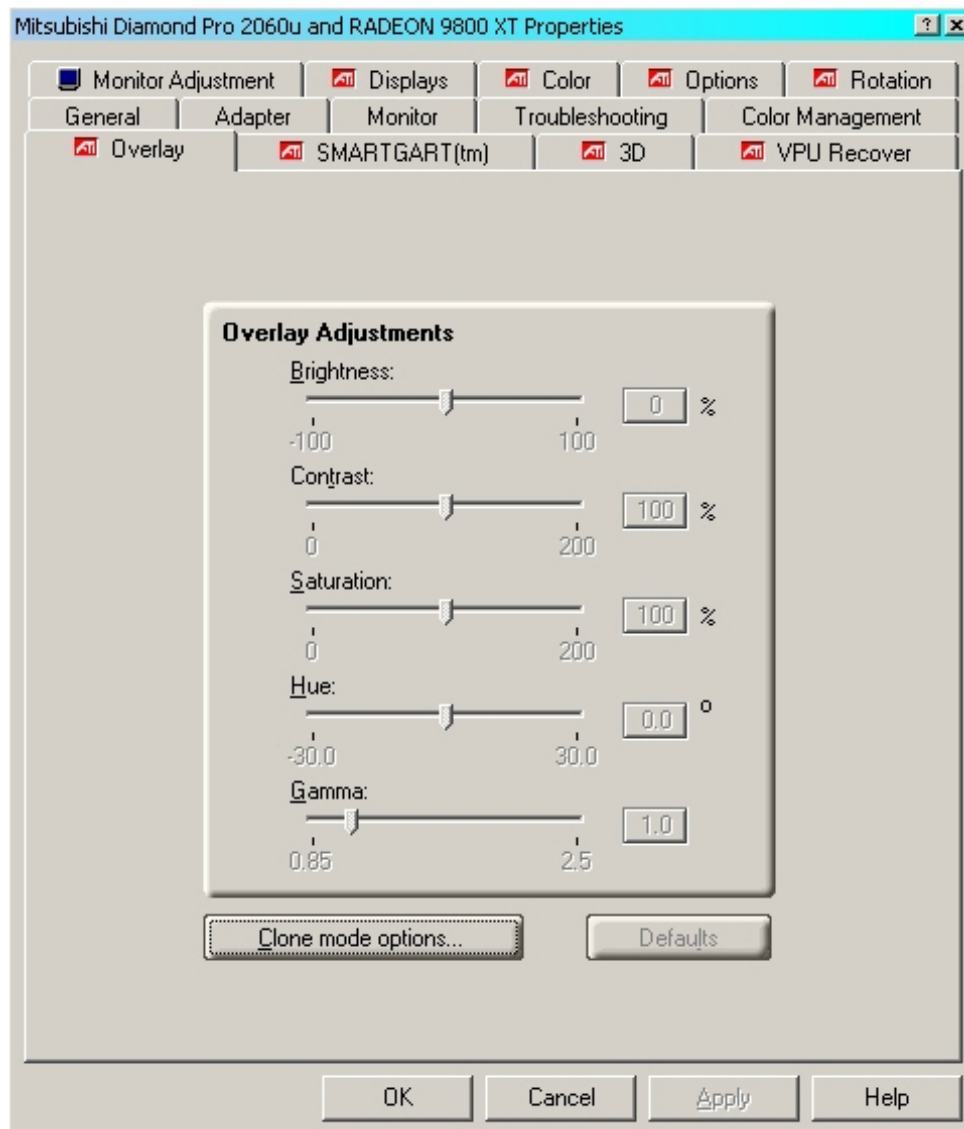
Mitsubishi Diamond Pro 2060u and RADEON 9800 XT Properties

? X

Monitor Adjustment | ATI Displays | ATI Color | ATI Options | ATI Rotation

General | Adapter | Monitor | Troubleshooting | Color Management

ATI Overlay | ATI SMARTGART(tm) | ATI 3D | ATI VPU Recover

Overlay Adjustments

Brightness:

0 %

-100 100

Contrast:

100 %

0 200

Saturation:

100 %

0 200

Hue:

0.0 °

-30.0 30.0

Gamma:

1.0

0.85 2.5

Clone mode options...

Defaults

OK Cancel Apply Help